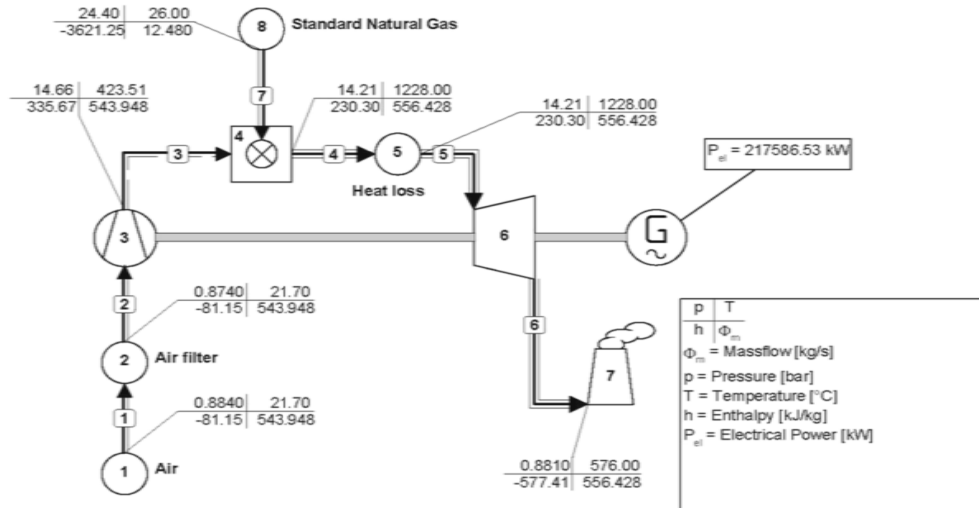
| 24.40 | 26.00 |
|---|---|
| -3621.25 | 12.480 |

8 Standard Natural Gas

7

| 14.66 | 423.51 |
|---|---|
| 335.67 | 543.948 |

| 14.21 | 1228.00 |
|---|---|
| 230.30 | 556.428 |

| 14.21 | 1228.00 |
|---|---|
| 230.30 | 556.428 |

3 4 4 5 5

Heat loss

$P_{el}$ = 217586.53 kW

3

6

G

2

| 0.8740 | 21.70 |
|---|---|
| -81.15 | 543.948 |

2 Air filter

6

1

| 0.8840 | 21.70 |
|---|---|
| -81.15 | 543.948 |

1 Air

7

| 0.8810 | 576.00 |
|---|---|
| -577.41 | 556.428 |

| p | T |
|---|---|
| h | $\Phi_m$ |

$\Phi_m$ = Massflow [kg/s]
p = Pressure [bar]
T = Temperature [°C]
h = Enthalpy [kJ/kg]
$P_{el}$ = Electrical Power [kW]